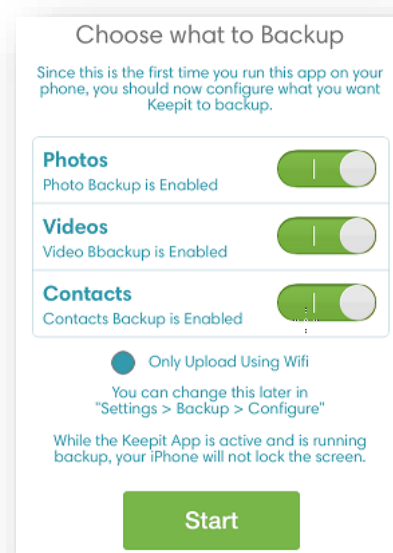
Choose what to Backup

Since this is the first time you run this app on your phone, you should now configure what you want Keepit to backup.

Photos
Photo Backup is Enabled

Videos
Video Bbackup is Enabled

Contacts
Contacts Backup is Enabled

Only Upload Using Wifi

You can change this later in "Settings > Backup > Configure"

While the Keepit App is active and is running backup, your iPhone will not lock the screen.

Start